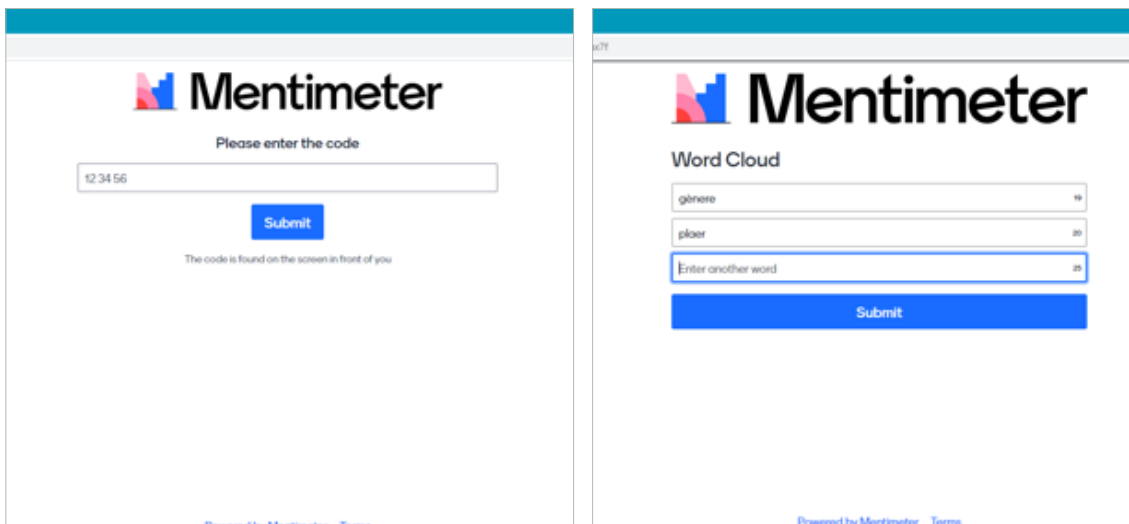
Mentimeter

Please enter the code

12 34 56

Submit

The code is found on the screen in front of you

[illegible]

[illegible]

Mentimeter

Word Cloud

gènere 19

plaer 20

Enter another word 25

Submit

Powered by Mentimeter Terms